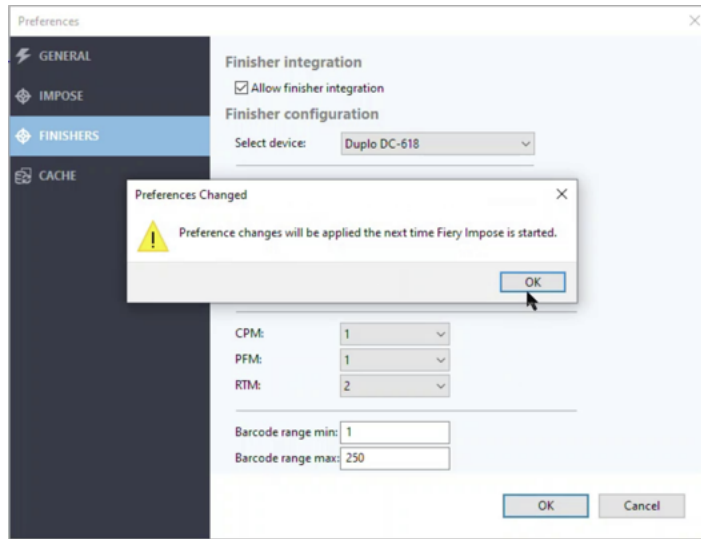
Preferences

GENERAL

IMPOSE

FINISHERS

CACHE

Finisher integration

Allow finisher integration

Finisher configuration

Select device: Duplo DC-618

Preferences Changed

Preference changes will be applied the next time Fiery Impose is started.

OK

CPM: 1

PFM: 1

RTM: 2

Barcode range min: 1

Barcode range max: 250

OK

Cancel